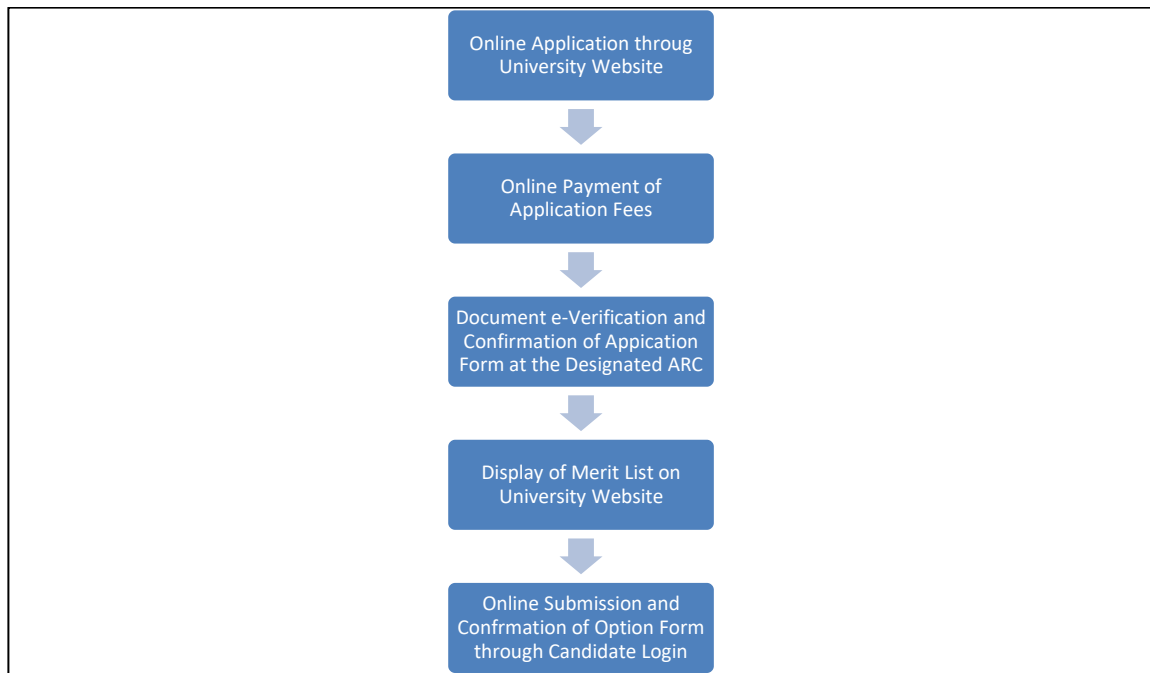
Online Application throug University Website

Online Payment of Application Fees

Document e-Verification and Confirmation of Appication Form at the Designated ARC

Display of Merit List on University Website

Online Submission and Confrmation of Option Form through Candidate Login